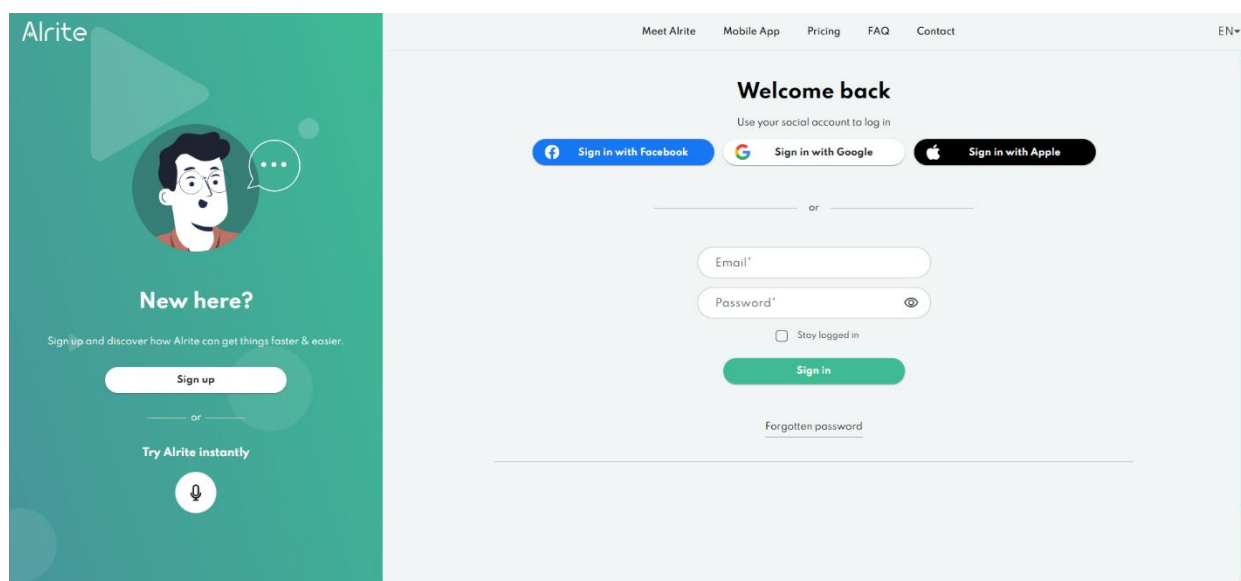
Alrite

New here?

Sign up and discover how Alrite can get things faster & easier.

Sign up

or

Try Alrite instantly

Meet Alrite Mobile App Pricing FAQ Contact

EN

Welcome back

Use your social account to log in

Sign in with Facebook

Sign in with Google

Sign in with Apple

or

Email*

Password*

Stay logged in

Sign in

Forgotten password